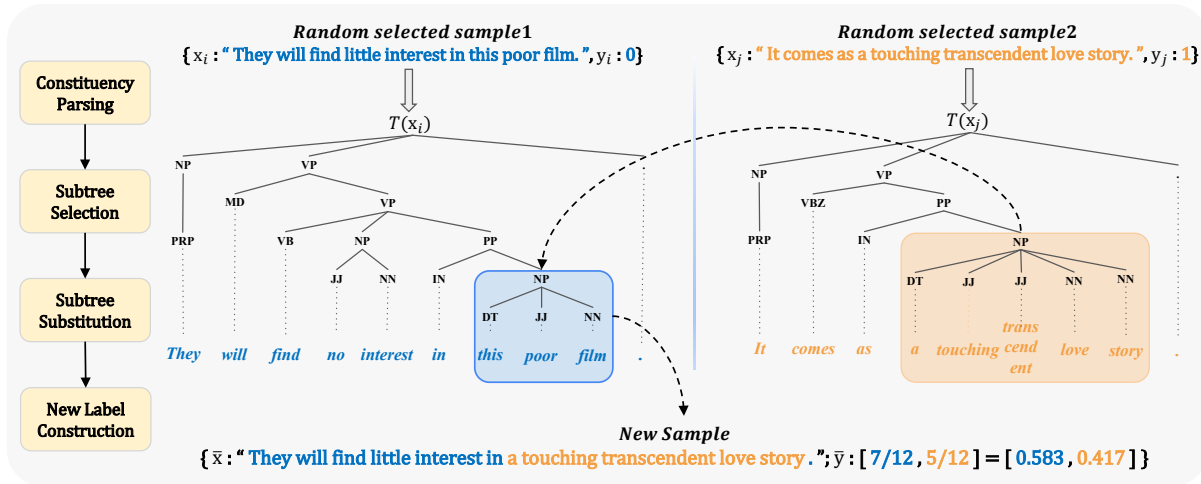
Constituency Parsing

Subtree Selection

Subtree Substitution

New Label Construction

Random selected sample1

{$x_i$ : " They will find little interest in this poor film. ", $y_i$ : 0}

$T(x_i)$

NP VP MD VP PRP VB NP PP JJ NN IN NP DT JJ NN

They will find no interest in this poor film .

Random selected sample2

{$x_j$ : " It comes as a touching transcendent love story. ", $y_j$ : 1}

$T(x_j)$

NP VP VBZ PP PRP IN NP DT JJ JJ NN NN

It comes as a touching transcendent love story .

New Sample

{ $\bar{x}$ : " They will find little interest in a touching transcendent love story . "; $\bar{y}$ : [ 7/12 , 5/12 ] = [ 0.583 , 0.417 ] }